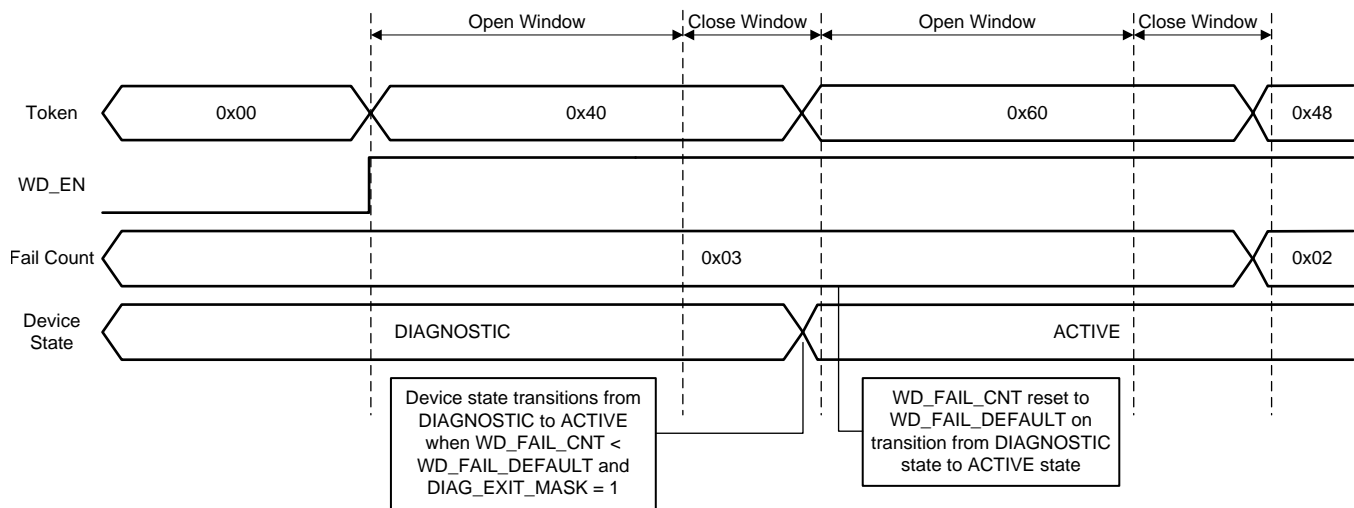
Open Window
Close Window
Open Window
Close Window

Token
0x00
0x40
0x60
0x48

WD_EN

Fail Count
0x03
0x02

Device State
DIAGNOSTIC
ACTIVE

Device state transitions from DIAGNOSTIC to ACTIVE when WD_FAIL_CNT < WD_FAIL_DEFAULT and DIAG_EXIT_MASK = 1

WD_FAIL_CNT reset to WD_FAIL_DEFAULT on transition from DIAGNOSTIC state to ACTIVE state